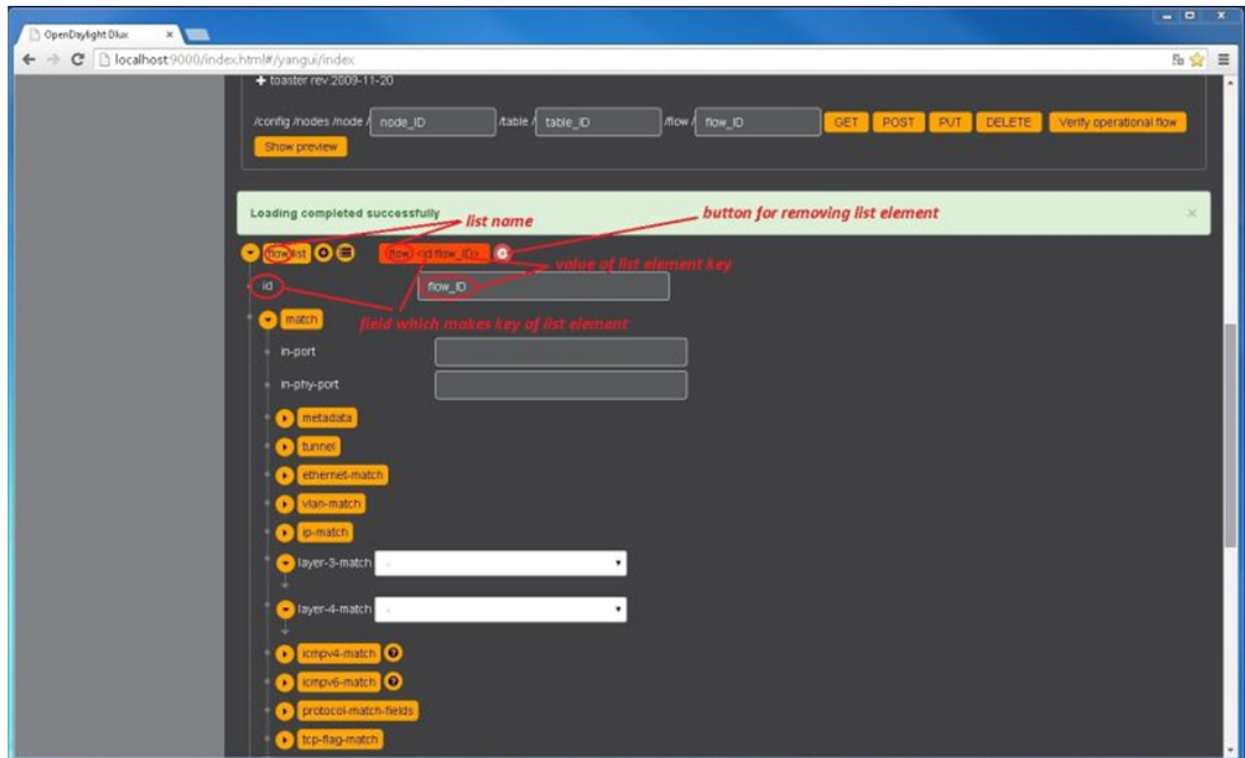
OpenDaylight Dlux ×

localhost:9000/index.html#/yangui/index

+ toaster rev.2009-11-20

/config /nodes /node / node_ID /table / table_ID /flow / flow_ID GET POST PUT DELETE Verify operational flow

Show preview

Loading completed successfully

list name

button for removing list element

×

flow list

flow <id:flow_ID>

value of list element key

id

flow_ID

match

field which makes key of list element

in-port

in-phy-port

metadata

tunnel

ethernet-match

vlan-match

ip-match

layer-3-match

layer-4-match

icmpv4-match

icmpv6-match

protocol-match-fields

tcp-flag-match